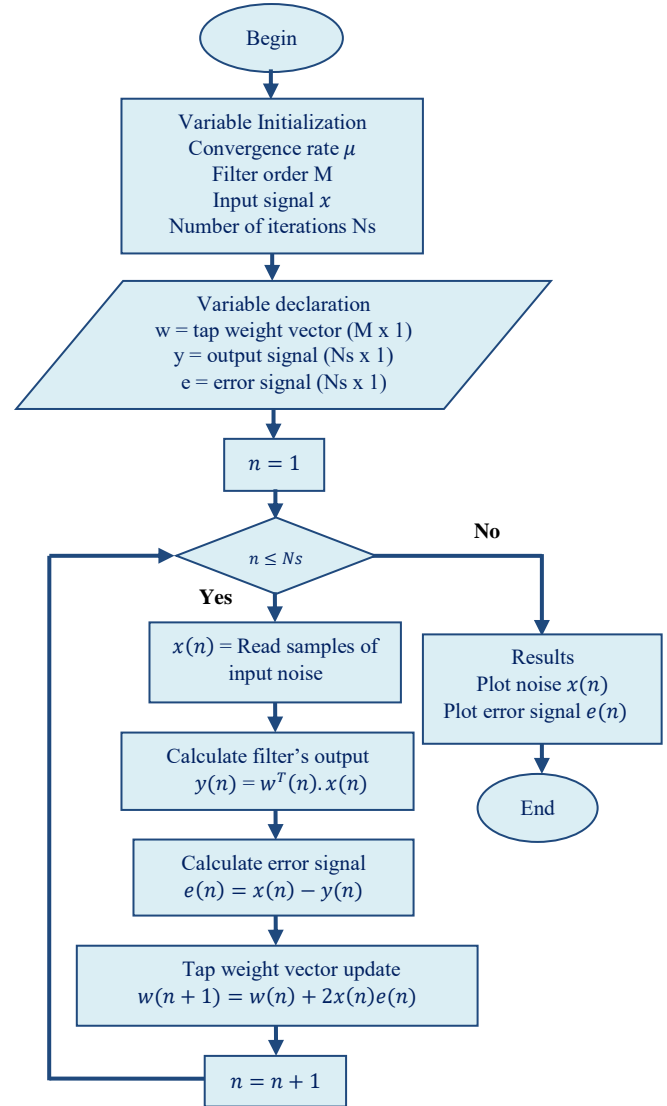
Begin

Variable Initialization
Convergence rate $\mu$
Filter order M
Input signal $x$
Number of iterations Ns

Variable declaration
w = tap weight vector (M x 1)
y = output signal (Ns x 1)
e = error signal (Ns x 1)

$n = 1$

$n \leq Ns$

No

Yes

$x(n)$ = Read samples of input noise

Calculate filter's output
$y(n) = w^T(n).x(n)$

Calculate error signal
$e(n) = x(n) - y(n)$

Tap weight vector update
$w(n+1) = w(n) + 2x(n)e(n)$

$n = n + 1$

Results
Plot noise $x(n)$
Plot error signal $e(n)$

End